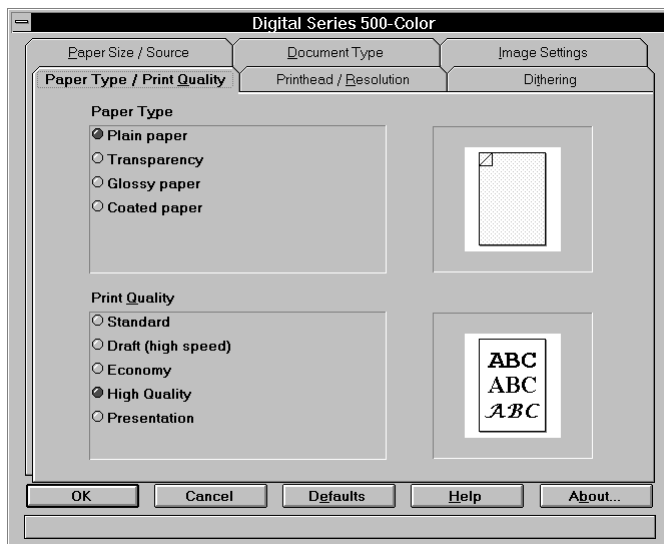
Digital Series 500-Color

Paper Size / Source
Document Type
Image Settings
Paper Type / Print Quality
Printhead / Resolution
Dithering

Paper Type
Plain paper
Transparency
Glossy paper
Coated paper

Print Quality
Standard
Draft (high speed)
Economy
High Quality
Presentation

ABC
ABC
ABC

OK
Cancel
Defaults
Help
About...